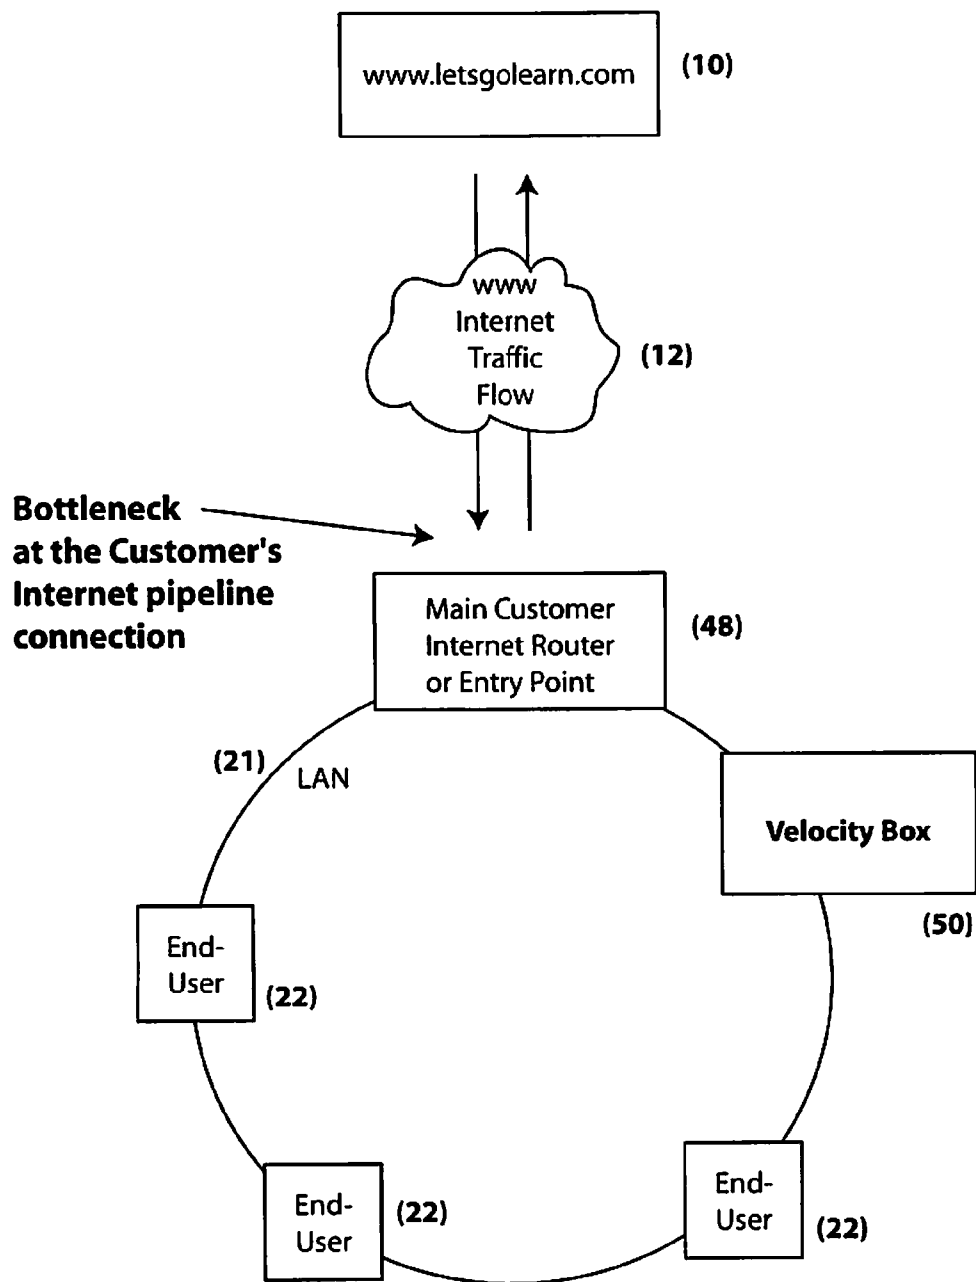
www.letsgolearn.com

(10)

www
Internet
Traffic
Flow

(12)

Bottleneck at the Customer's Internet pipeline connection

Main Customer Internet Router or Entry Point

(48)

(21) LAN

Velocity Box

(50)

End-User

(22)

End-User

(22)

End-User

(22)